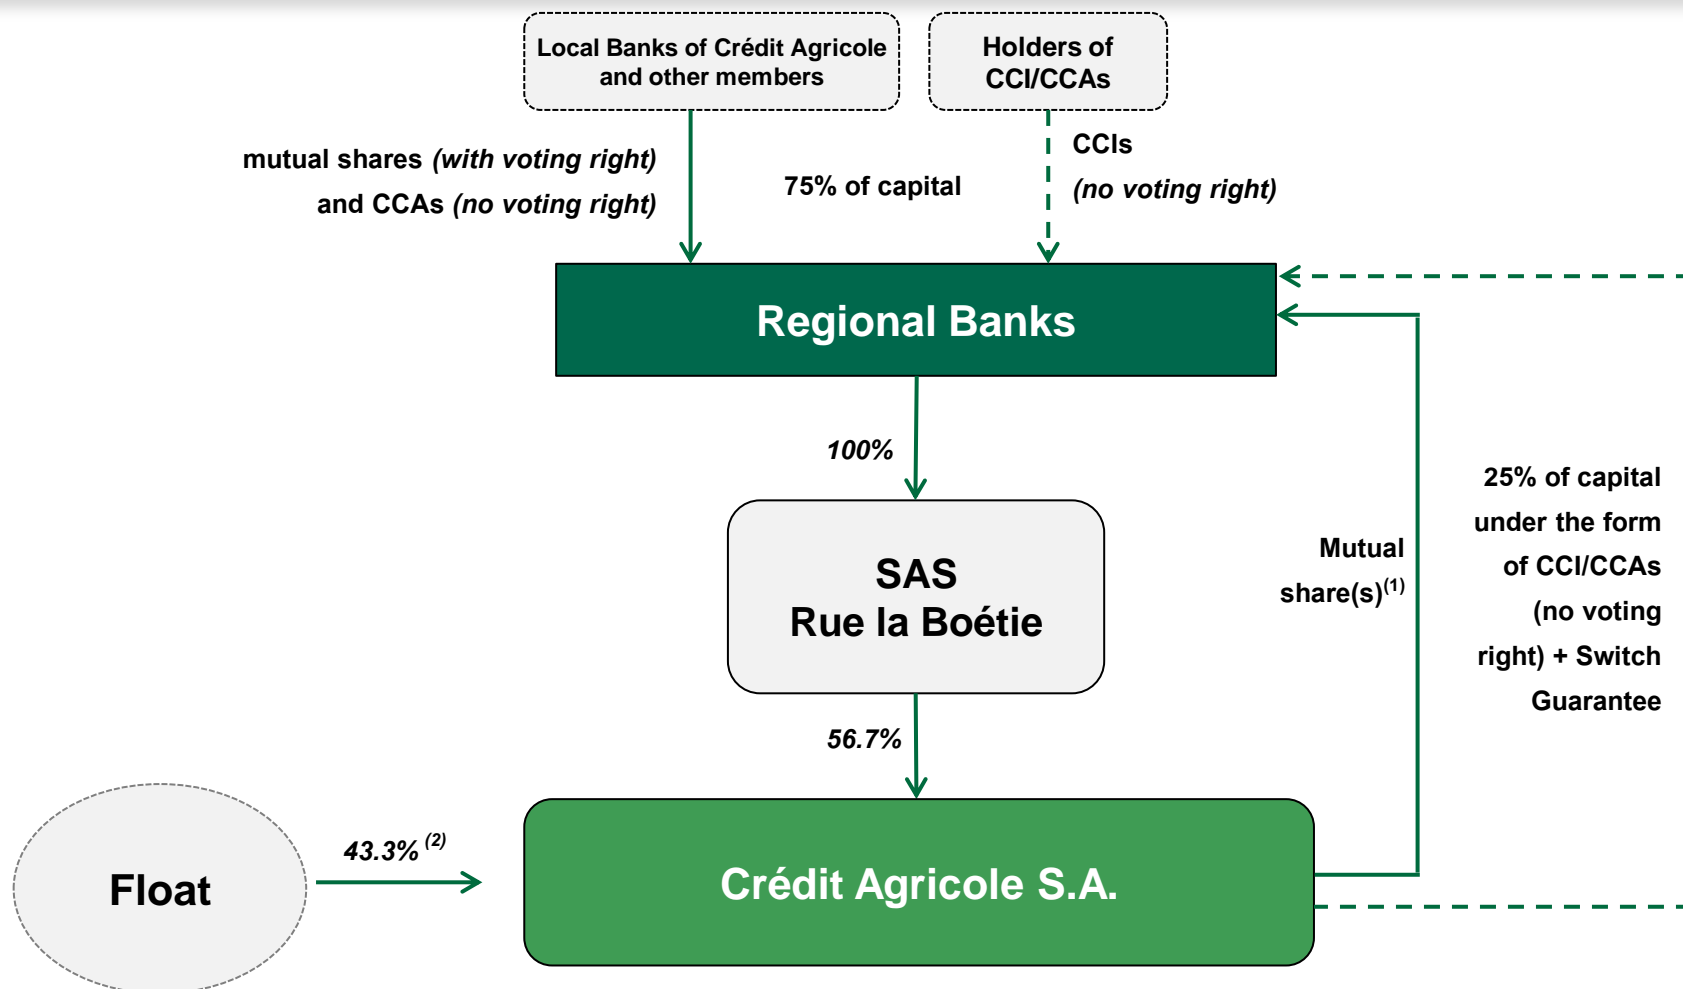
Local Banks of Crédit Agricole and other members

Holders of CCI/CCAs

mutual shares *(with voting right)* and CCAs *(no voting right)*

75% of capital

CCIs *(no voting right)*

Regional Banks

100%

SAS Rue la Boétie

Mutual share(s)$^{(1)}$

25% of capital under the form of CCI/CCAs (no voting right) + Switch Guarantee

56.7%

Float

43.3% $^{(2)}$

Crédit Agricole S.A.